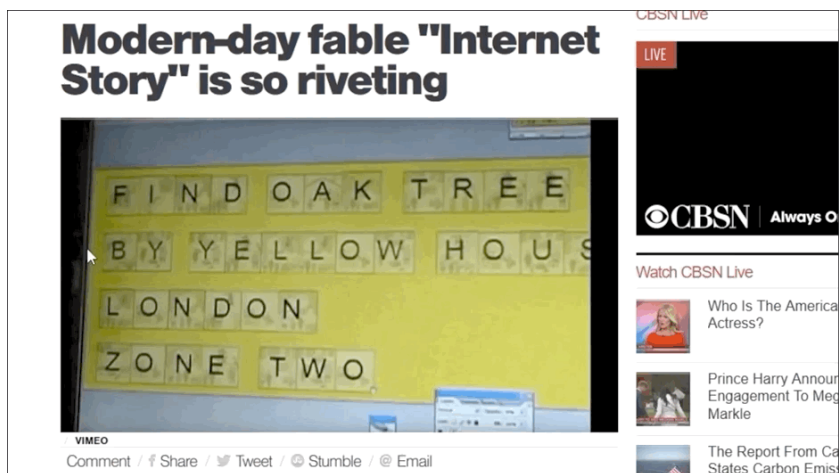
Modern-day fable "Internet Story" is so riveting

FIND OAK TREE
BY YELLOW HOUS
LONDON
ZONE TWO

VIMEO

Comment / Share / Tweet / Stumble / @ Email

CBSN Live

LIVE

CBSN Always O

Watch CBSN Live

Who Is The America Actress?

Prince Harry Annour Engagement To Meg Markle

The Report From Ca States Carbon Emis